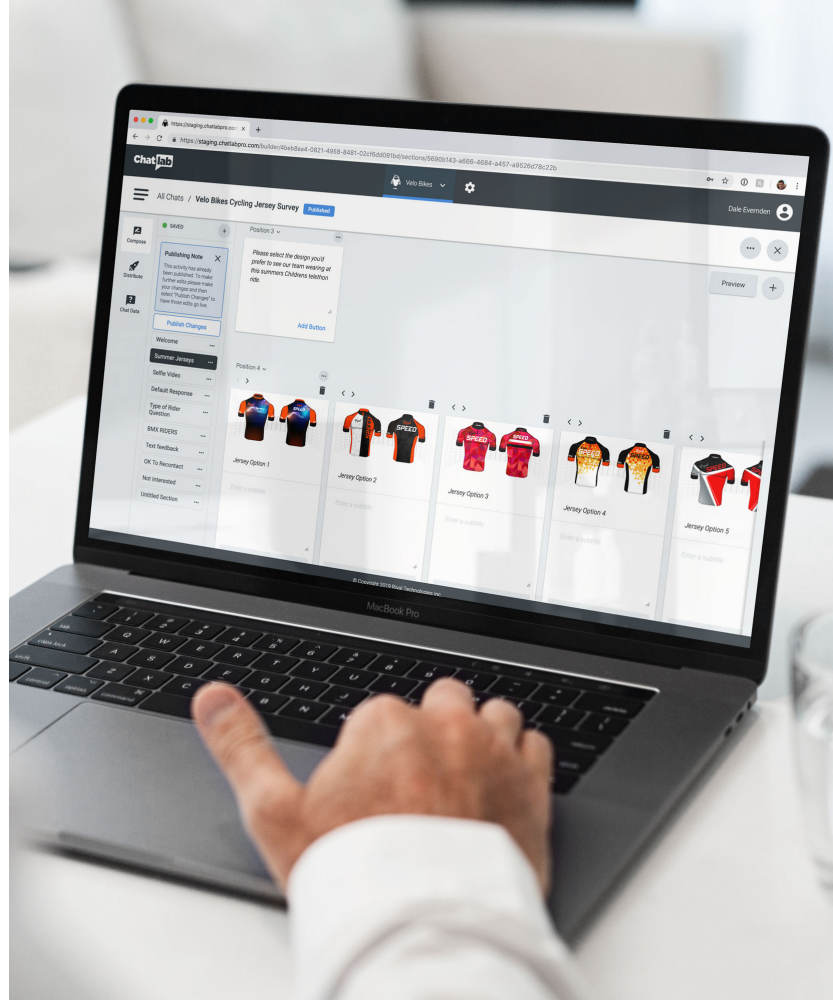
https://staging.chatlabpro.com

https://staging.chatlabpro.com/builder/4beb8ea4-0821-4958-8481-02cf6dd091bd/sections/5690b143-a666-4684-a457-a9526d78c22b

Chatlab

All Chats / Velo Bikes Cycling Jersey Survey Published

Velo Bikes

Dale Evernden

Compose

Distribute

Chat Data

SAVED

Publishing Note

This activity has already been published. To make further edits please make your changes and then select "Publish Changes" to have those edits go live.

Publish Changes

Welcome

Summer Jerseys

Selfie Video

Default Response

Type of Rider Question

BMX RIDERS

Text feedback

OK To Recontact

Not Interested

Untitled Section

Position 3

Please select the design you'd prefer to see our team wearing at this summers Childrens telethon ride.

Add Button

Preview

Position 4

Jersey Option 1

Enter a subtitle

Jersey Option 2

Enter a subtitle

Jersey Option 3

Enter a subtitle

Jersey Option 4

Enter a subtitle

Jersey Option 5

Enter a subtitle

SPEED

SPEED

SPEED

© Copyright 2019 Rival Technologies Inc.

MacBook Pro

tab

caps lock

shift

control

option

command